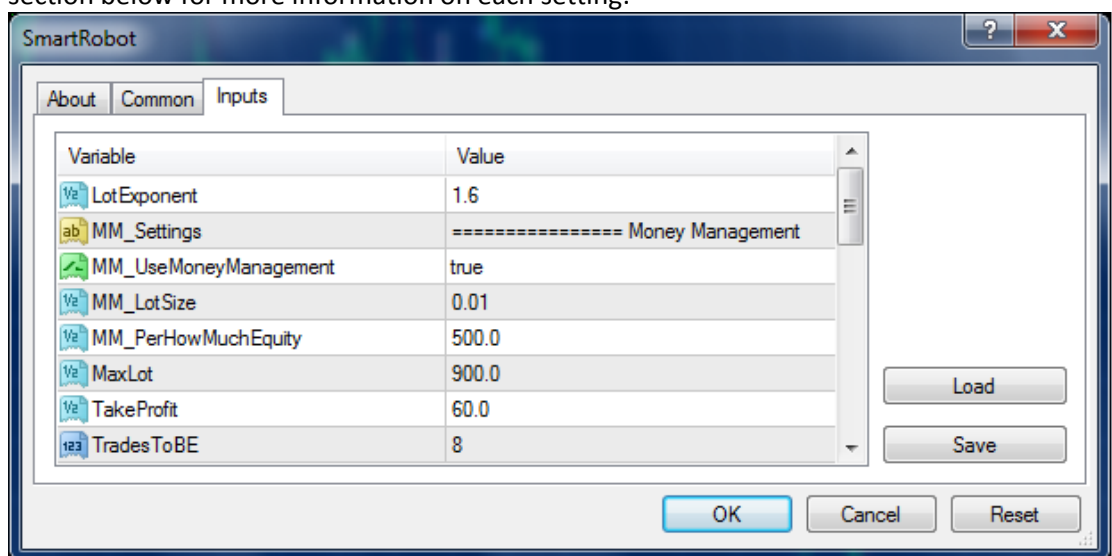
section below for more information on each setting.

SmartRobot

About | Common | Inputs

| Variable | Value |
|---|---|
| LotExponent | 1.6 |
| MM_Settings | ================ Money Management |
| MM_UseMoneyManagement | true |
| MM_LotSize | 0.01 |
| MM_PerHowMuchEquity | 500.0 |
| MaxLot | 900.0 |
| TakeProfit | 60.0 |
| TradesToBE | 8 |

Load

Save

OK | Cancel | Reset